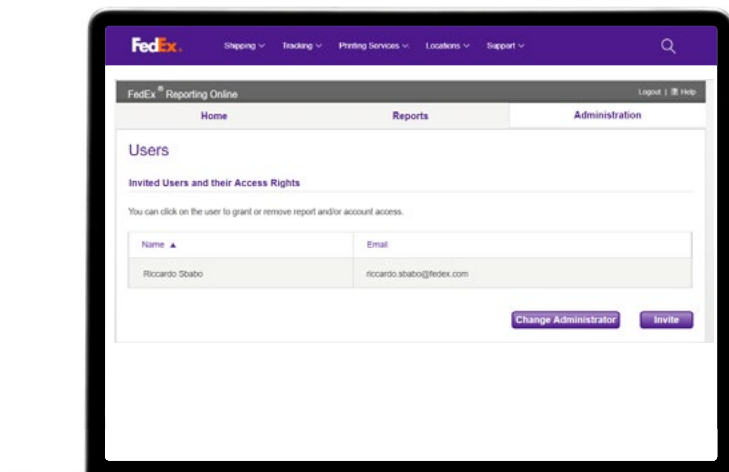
FedEx.

Shipping ∨ Tracking ∨ Printing Services ∨ Locations ∨ Support ∨

FedEx® Reporting Online

Logout | Help

Home

Reports

Administration

Users

Invited Users and their Access Rights

You can click on the user to grant or remove report and/or account access.

| Name ▲ | Email |
|---|---|
| Riccardo Sbabo | riccardo.sbabo@fedex.com |

Change Administrator

Invite